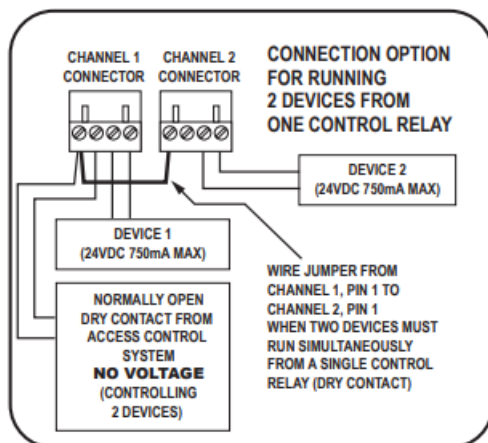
CHANNEL 1 CONNECTOR

CHANNEL 2 CONNECTOR

CONNECTION OPTION FOR RUNNING 2 DEVICES FROM ONE CONTROL RELAY

DEVICE 2 (24VDC 750mA MAX)

DEVICE 1 (24VDC 750mA MAX)

WIRE JUMPER FROM CHANNEL 1, PIN 1 TO CHANNEL 2, PIN 1 WHEN TWO DEVICES MUST RUN SIMULTANEOUSLY FROM A SINGLE CONTROL RELAY (DRY CONTACT)

NORMALLY OPEN DRY CONTACT FROM ACCESS CONTROL SYSTEM NO VOLTAGE (CONTROLLING 2 DEVICES)